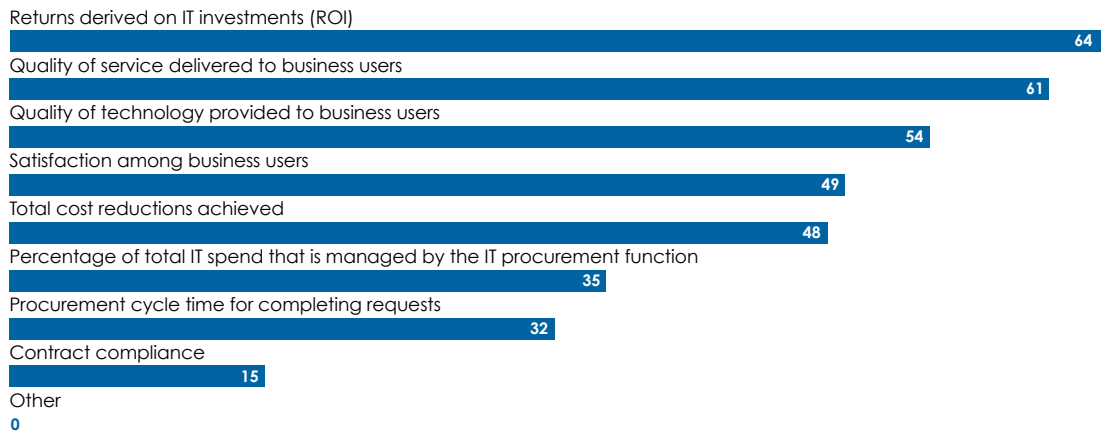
Returns derived on IT investments (ROI)
64
Quality of service delivered to business users
61
Quality of technology provided to business users
54
Satisfaction among business users
49
Total cost reductions achieved
48
Percentage of total IT spend that is managed by the IT procurement function
35
Procurement cycle time for completing requests
32
Contract compliance
15
Other
0